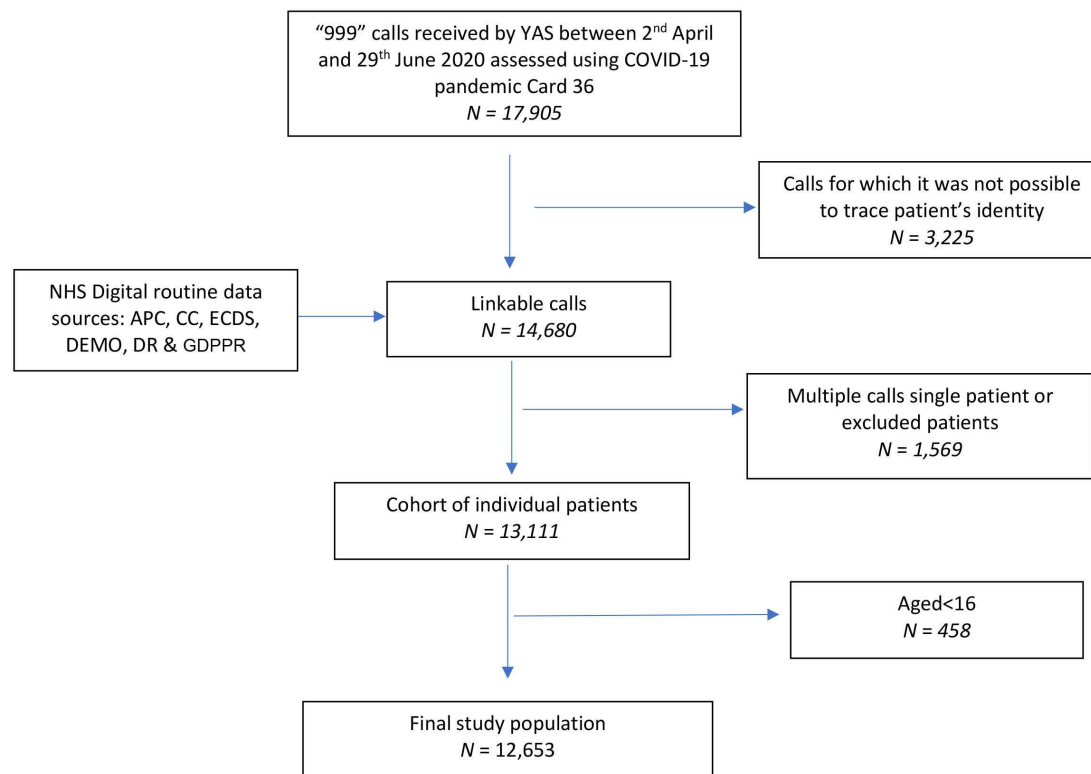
"999" calls received by YAS between 2$^{nd}$ April and 29$^{th}$ June 2020 assessed using COVID-19 pandemic Card 36
*N = 17,905*

Calls for which it was not possible to trace patient's identity
*N = 3,225*

NHS Digital routine data sources: APC, CC, ECDS, DEMO, DR & GDPPR

Linkable calls
*N = 14,680*

Multiple calls single patient or excluded patients
*N = 1,569*

Cohort of individual patients
*N = 13,111*

Aged<16
*N = 458*

Final study population
*N* = 12,653